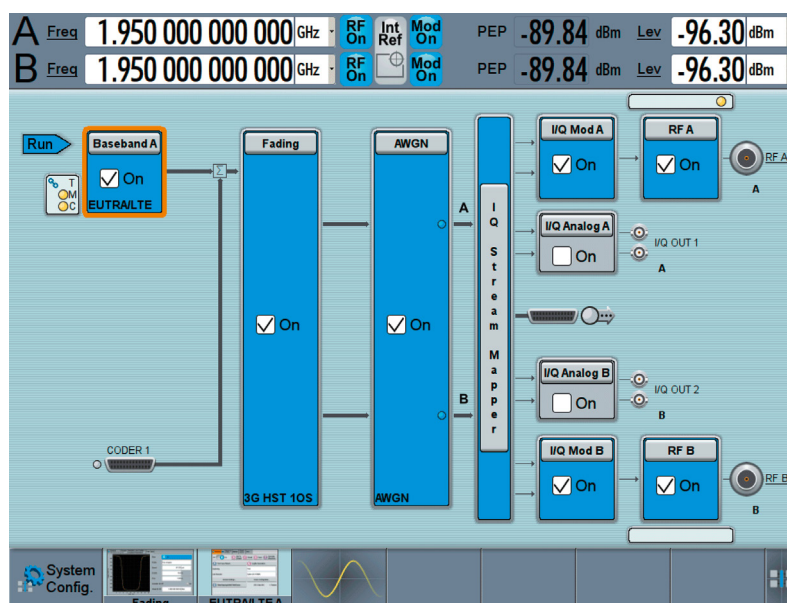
A Freq 1.950 000 000 000 GHz RF On Int Ref Mod On PEP -89.84 dBm Lev -96.30 dBm

B Freq 1.950 000 000 000 GHz RF On Mod On PEP -89.84 dBm Lev -96.30 dBm

Run

Baseband A
On
EUTRA/LTE

T
M
C

Σ

Fading
On
3G HST 1OS

AWGN
On
AWGN

A

B

I Q Stream Mapper

I/Q Mod A
On

RF A
On

RF A
A

I/Q Analog A
On

I/Q OUT 1
A

I/Q Analog B
On

I/Q OUT 2
B

I/Q Mod B
On

RF B
On

RF B
B

CODER 1

System Config.

Fading

EUTRA/LTE A